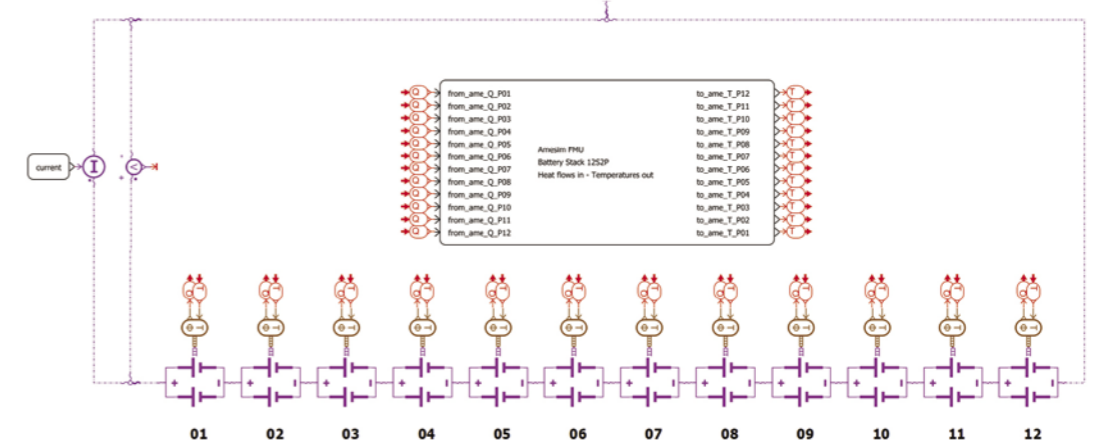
current

I

from_ame_Q_P01
from_ame_Q_P02
from_ame_Q_P03
from_ame_Q_P04
from_ame_Q_P05
from_ame_Q_P06
from_ame_Q_P07
from_ame_Q_P08
from_ame_Q_P09
from_ame_Q_P10
from_ame_Q_P11
from_ame_Q_P12

Amesim FMU
Battery Stack 12S2P
Heat flows in - Temperatures out

to_ame_T_P12
to_ame_T_P11
to_ame_T_P10
to_ame_T_P09
to_ame_T_P08
to_ame_T_P07
to_ame_T_P06
to_ame_T_P05
to_ame_T_P04
to_ame_T_P03
to_ame_T_P02
to_ame_T_P01

01 02 03 04 05 06 07 08 09 10 11 12